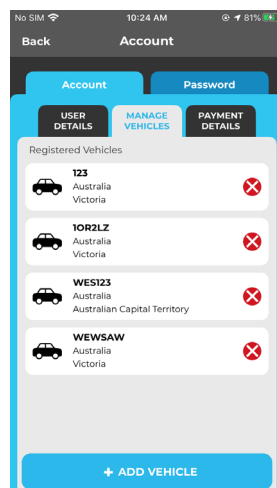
No SIM 10:24 AM 81%

Back Account

Account Password

USER DETAILS MANAGE VEHICLES PAYMENT DETAILS

Registered Vehicles

123
Australia
Victoria

1OR2LZ
Australia
Victoria

WES123
Australia
Australian Capital Territory

WEWSAW
Australia
Victoria

+ ADD VEHICLE